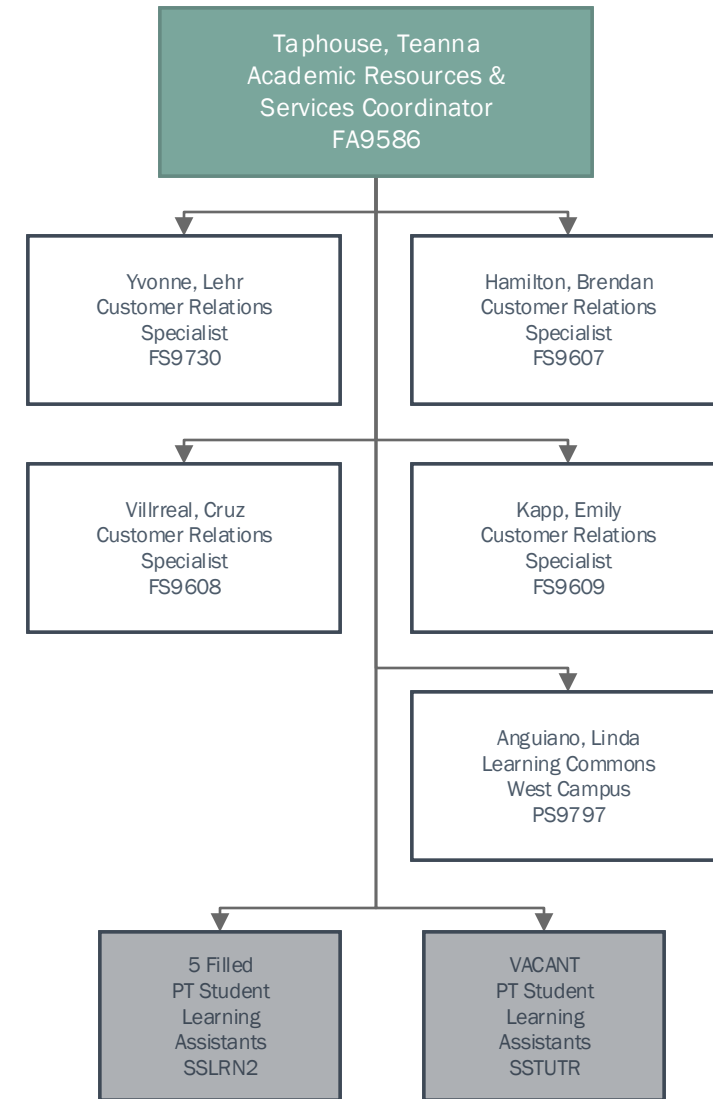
Taphouse, Teanna
Academic Resources & Services Coordinator
FA9586

Yvonne, Lehr
Customer Relations Specialist
FS9730

Hamilton, Brendan
Customer Relations Specialist
FS9607

Villrreal, Cruz
Customer Relations Specialist
FS9608

Kapp, Emily
Customer Relations Specialist
FS9609

Anguiano, Linda
Learning Commons
West Campus
PS9797

5 Filled
PT Student Learning Assistants
SSLRN2

VACANT
PT Student Learning Assistants
SSTUTR